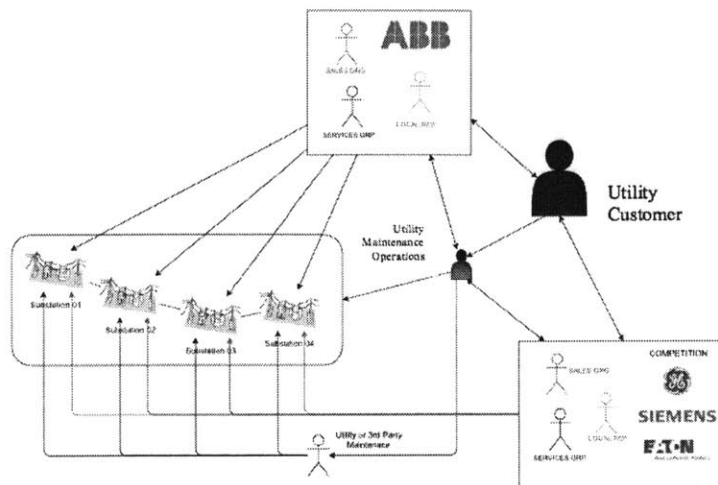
ABB

SALES ORG

SERVICES ORP

LOCAL REP

Utility Customer

Utility Maintenance Operations

Substation 01

Substation 02

Substation 03

Substation 04

COMPETITION

SALES ORG

SERVICES ORP

LOCAL REP

SIEMENS

F·T·N

Utility or 3rd Party Maintenance